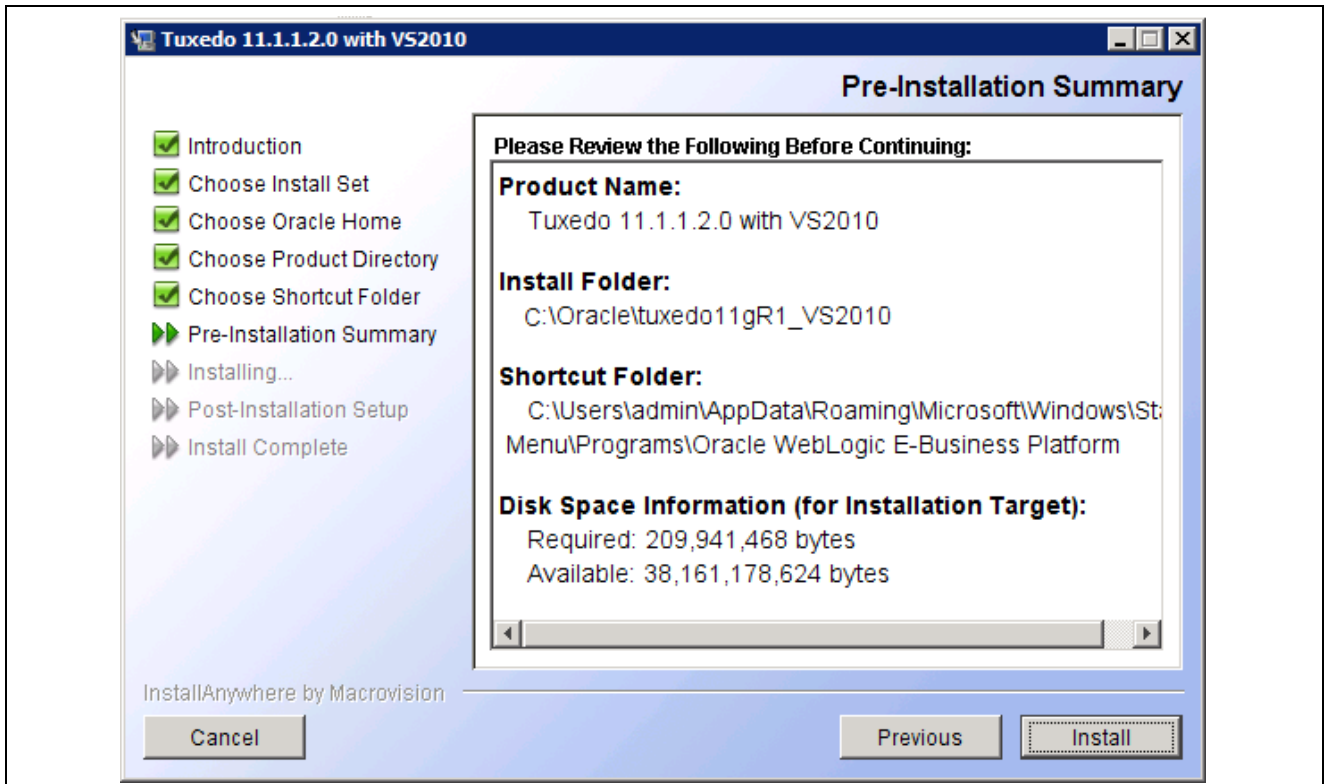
Tuxedo 11.1.1.2.0 with VS2010

Pre-Installation Summary

Introduction
Choose Install Set
Choose Oracle Home
Choose Product Directory
Choose Shortcut Folder
Pre-Installation Summary
Installing...
Post-Installation Setup
Install Complete

Please Review the Following Before Continuing:

Product Name:
Tuxedo 11.1.1.2.0 with VS2010

Install Folder:
C:\Oracle\tuxedo11gR1_VS2010

Shortcut Folder:
C:\Users\admin\AppData\Roaming\Microsoft\Windows\St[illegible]
Menu\Programs\Oracle WebLogic E-Business Platform

Disk Space Information (for Installation Target):
Required: 209,941,468 bytes
Available: 38,161,178,624 bytes

InstallAnywhere by Macrovision

Cancel

Previous

Install